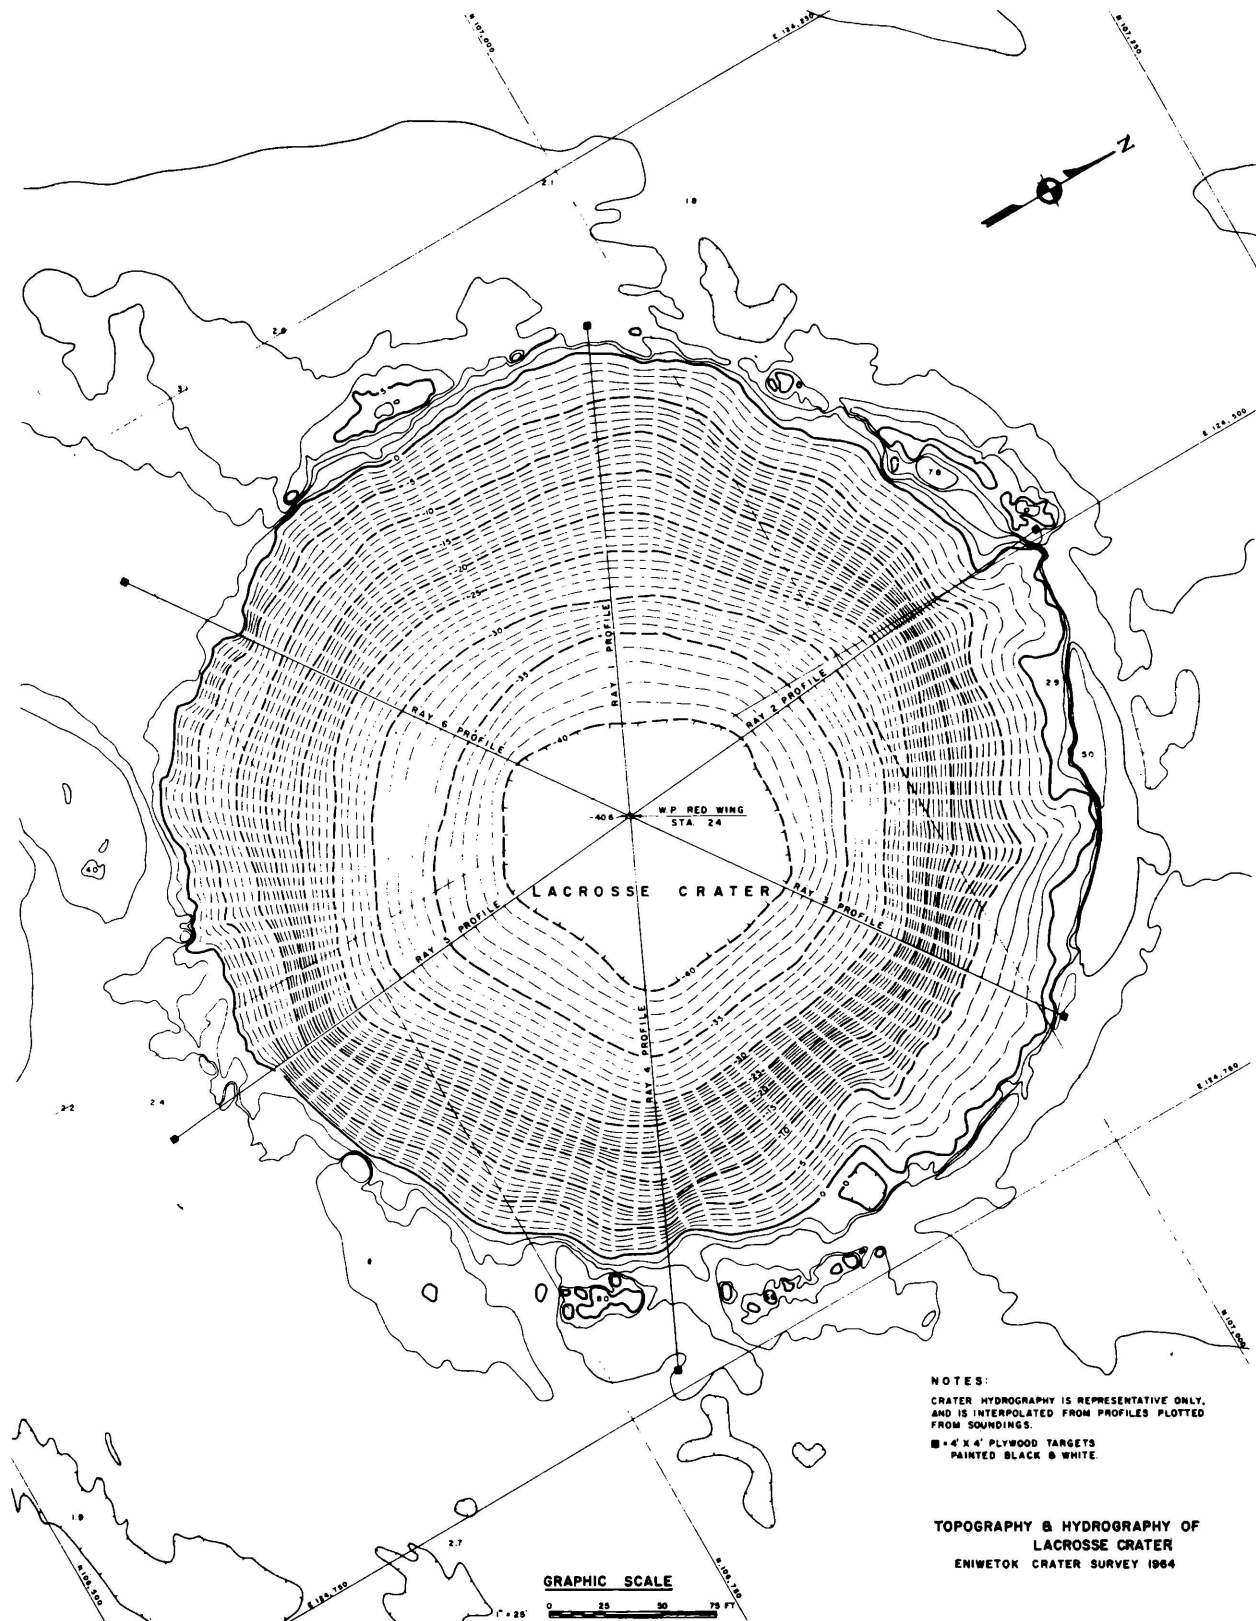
N 107,000
E 124,250
N 107,250
N
E 124,500
2.1
1.8
2.8
3.1
5
0
-5
-10
-15
-20
-25
-30
-35
-40
RAY 1 PROFILE
RAY 2 PROFILE
RAY 3 PROFILE
RAY 4 PROFILE
RAY 5 PROFILE
RAY 6 PROFILE
7.8
2.9
5.0
4.0
-40.6
W.P. RED WING
STA. 24
LACROSSE CRATER
-40
-35
-30
-25
-20
-15
-10
-5
0
E 124,750
2.2
2.4
8.0
N 107,000
N 106,750
E 124,750
E 124,750
1.9
2.7
NOTES:
CRATER HYDROGRAPHY IS REPRESENTATIVE ONLY, AND IS INTERPOLATED FROM PROFILES PLOTTED FROM SOUNDINGS.
■ = 4' X 4' PLYWOOD TARGETS PAINTED BLACK & WHITE.
TOPOGRAPHY & HYDROGRAPHY OF LACROSSE CRATER
ENIWETOK CRATER SURVEY 1964
GRAPHIC SCALE
1" = 25'
0 25 50 75 FT